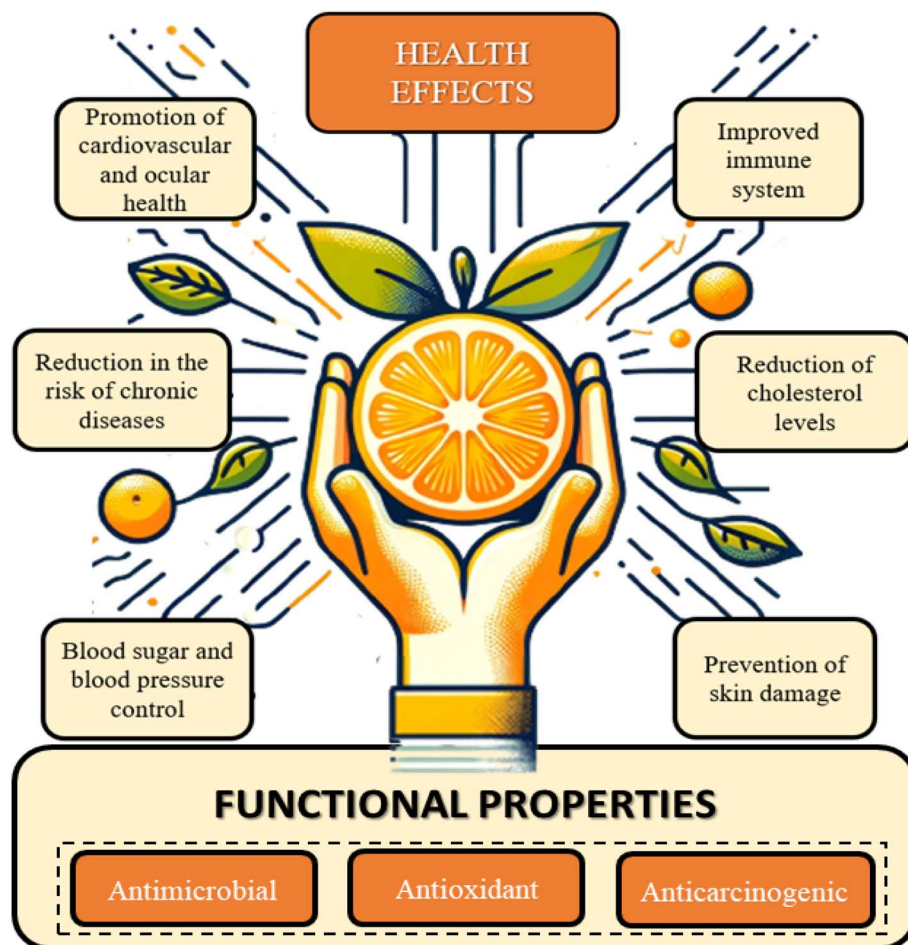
HEALTH EFFECTS

Promotion of cardiovascular and ocular health

Improved immune system

Reduction in the risk of chronic diseases

Reduction of cholesterol levels

Blood sugar and blood pressure control

Prevention of skin damage

FUNCTIONAL PROPERTIES

Antimicrobial

Antioxidant

Anticarcinogenic